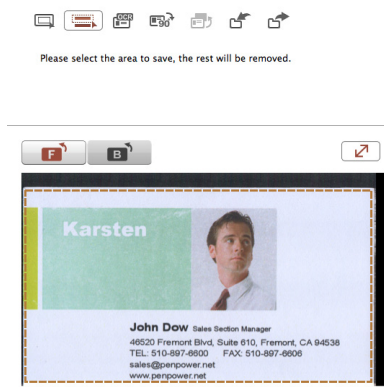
Please select the area to save, the rest will be removed.

F B

Karsten

John Dow Sales Section Manager
46520 Fremont Blvd, Suite 610, Fremont, CA 94538
TEL: 510-897-6600 FAX: 510-897-6606
sales@penpower.net
www.penpower.net